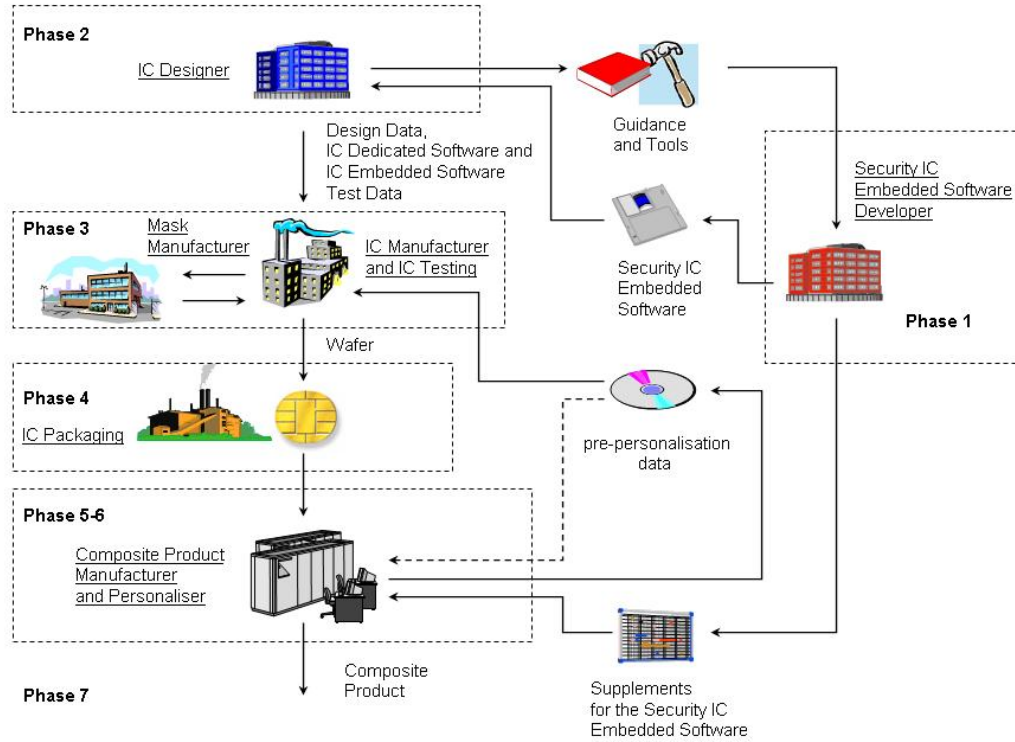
Phase 2

IC Designer

Guidance and Tools

Design Data, IC Dedicated Software and IC Embedded Software Test Data

Security IC Embedded Software Developer

Phase 3

Mask Manufacturer

IC Manufacturer and IC Testing

Security IC Embedded Software

Phase 1

Wafer

Phase 4

IC Packaging

pre-personalisation data

Phase 5-6

Composite Product Manufacturer and Personaliser

Composite Product

Phase 7

Supplements for the Security IC Embedded Software